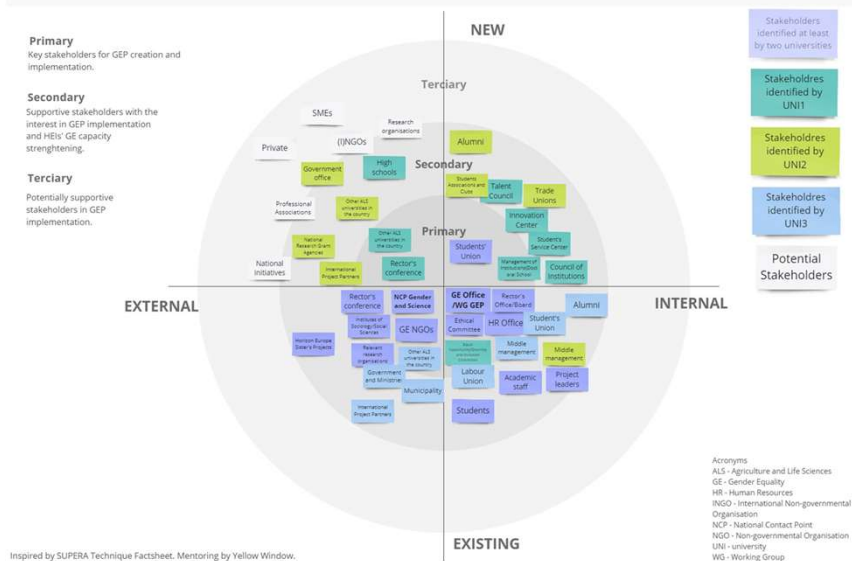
Primary
Key stakeholders for GEP creation and implementation.

Secondary
Supportive stakeholders with the interest in GEP implementation and HEIs' GE capacity strenghtening.

Terciary
Potentially supportive stakeholders in GEP implementation.

NEW

Stakeholders identified at least by two universities

Stakeholdres identified by UNI1

Stakeholdres identified by UNI2

Stakeholdres identified by UNI3

Potential Stakeholders

Terciary

Secondary

Primary

SMEs

Research organisations

Private

(I)NGOs

Alumni

Government office

High schools

Students Associations and Clubs

Talent Council

Trade Unions

Professional Associations

Other ALS universities in the country

Innovation Center

Other ALS universities in the country

Students' Union

Student's Service Center

National Research Grant Agencies

National Initiatives

International Project Partners

Rector's conference

Management of Institutions/Doctoral School

Council of Institutions

EXTERNAL

INTERNAL

Rector's conference

NCP Gender and Science

GE Office /WG GEP

Rector's Office/Board

Alumni

Institutes of Sociology/Social Sciences

GE NGOs

Ethical Committee

HR Office

Student's Union

Horizon Europe Sister's Projects

Research organisations

Other ALS universities in the country

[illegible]

Middle management

Middle management

Government and Ministries

Labour Union

Academic staff

Project leaders

Municipality

International Project Partners

Students

EXISTING

Acronyms
ALS - Agriculture and Life Sciences
GE - Gender Equality
HR - Human Resources
INGO - International Non-governmental Organisation
NCP - National Contact Point
NGO - Non-governmental Organisation
UNI - university
WG - Working Group

Inspired by SUPERA Technique Factsheet. Mentoring by Yellow Window.